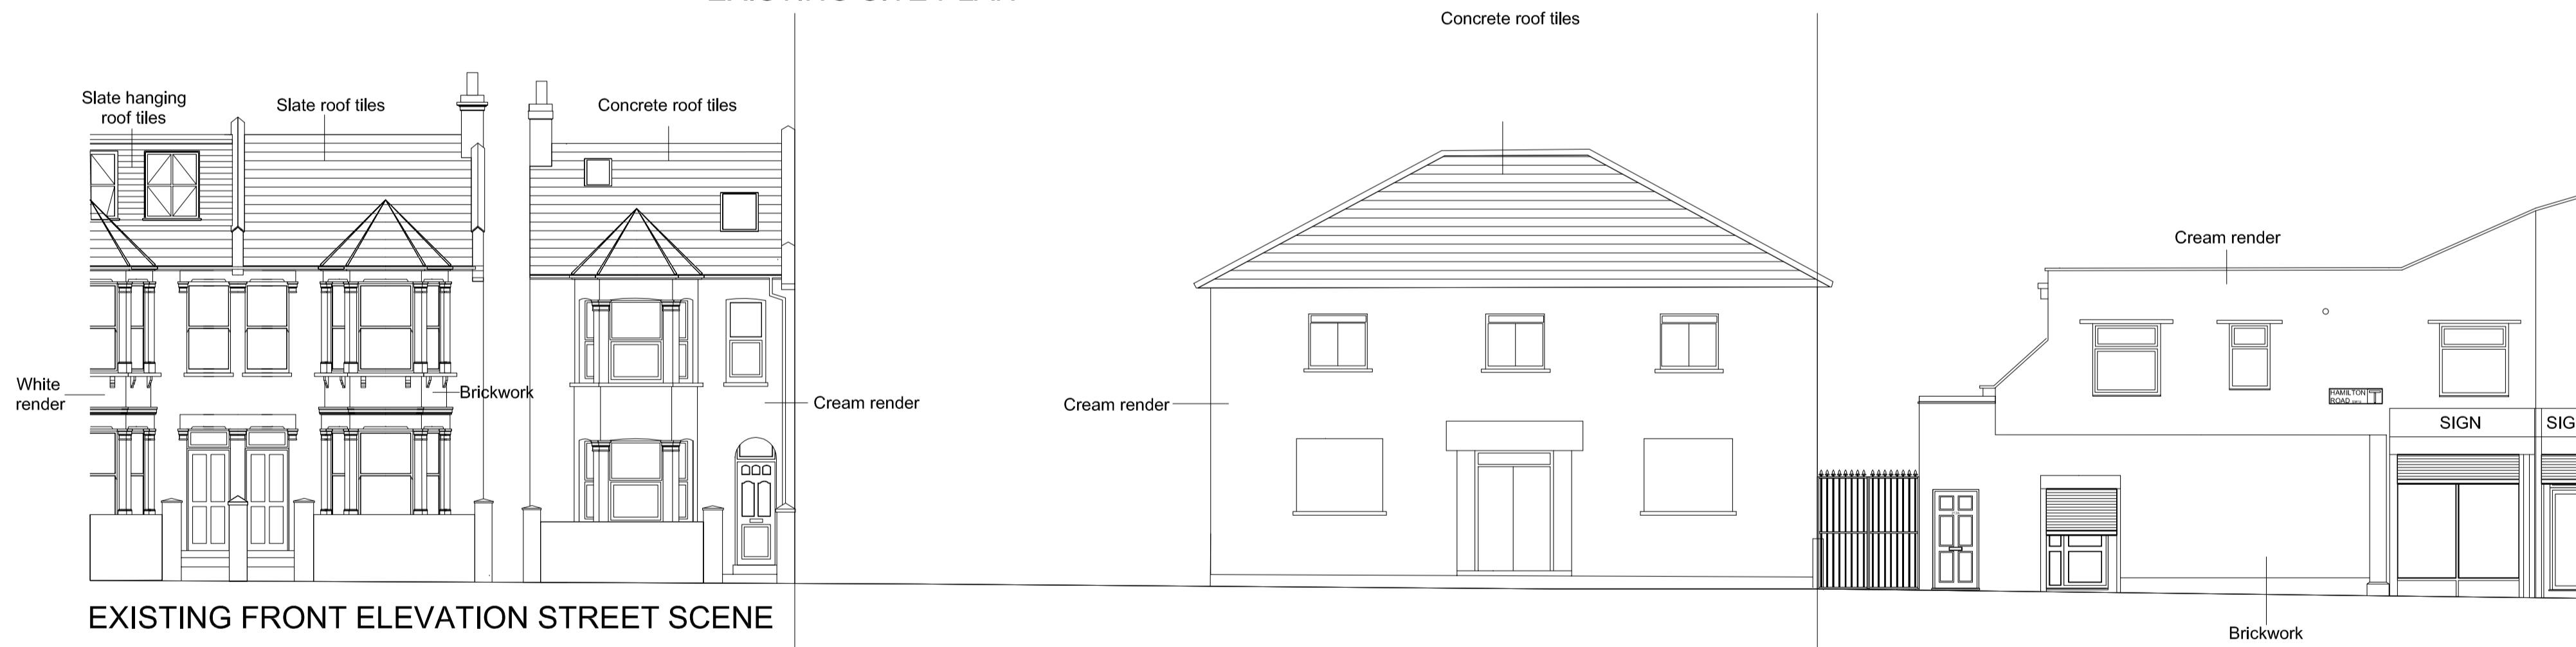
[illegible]

Slate hanging roof tiles

Slate roof tiles

Concrete roof tiles

White render

Brickwork

Cream render

Concrete roof tiles

Cream render

Cream render

HAMILTON ROAD

SIGN

SIG

Brickwork

EXISTING FRONT ELEVATION STREET SCENE